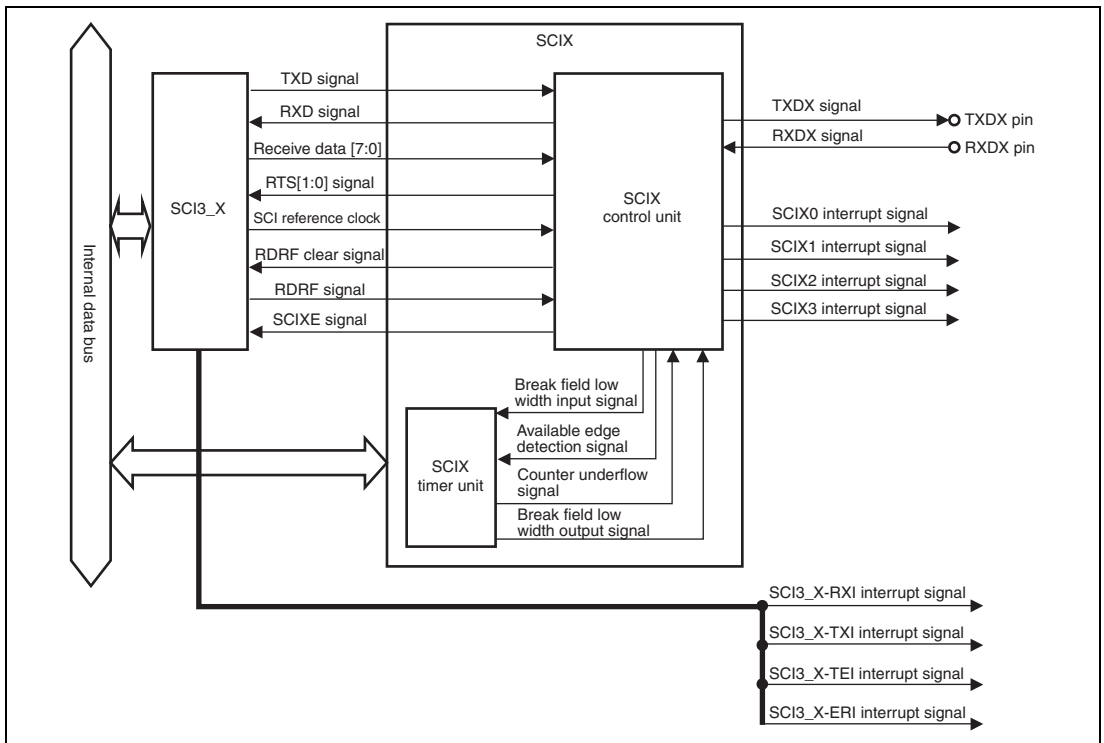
SCIX

Internal data bus

SCI3_X

TXD signal
RXD signal
Receive data [7:0]
RTS[1:0] signal
SCI reference clock
RDRF clear signal
RDRF signal
SCIXE signal

SCIX
control unit

TXDX signal
TXDX pin
RXDX signal
RXDX pin
SCIX0 interrupt signal
SCIX1 interrupt signal
SCIX2 interrupt signal
SCIX3 interrupt signal

Break field low width input signal
Available edge detection signal
Counter underflow signal
Break field low width output signal

SCIX
timer unit

SCI3_X-RXI interrupt signal
SCI3_X-TXI interrupt signal
SCI3_X-TEI interrupt signal
SCI3_X-ERI interrupt signal